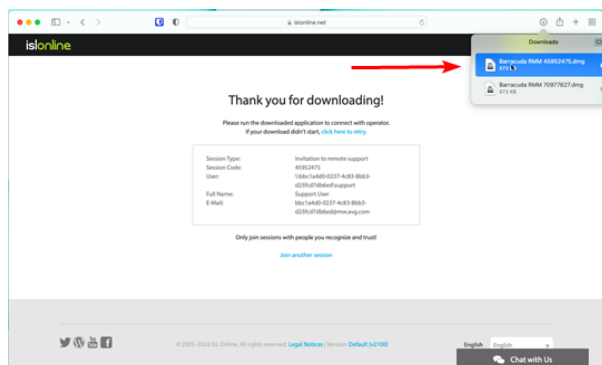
islonline.net

islonline

Downloads

Barracuda RMM 40802475.dmg
979 KB

Barracuda RMM 70977627.dmg
975 KB

Thank you for downloading!

Please run the downloaded application to connect with operator.
If your download didn't start, click here to retry.

| | |
|---|---|
| Session Type: | Invitation to remote support |
| Session Code: | 40952475 |
| User: | 1bbc1a4d0-0237-4c83-8bb3-d25fcd7db6ed!support |
| Full Name: | Support User |
| E-Mail: | bbc1a4d0-0237-4c83-8bb3-d25fcd7db6ed@mv.avg.com |

Only join sessions with people you recognize and trust!

Join another session

© 2003–2022 ISL Online. All rights reserved. Legal Notices | Version: Default (v2100)

English

English

Chat with Us